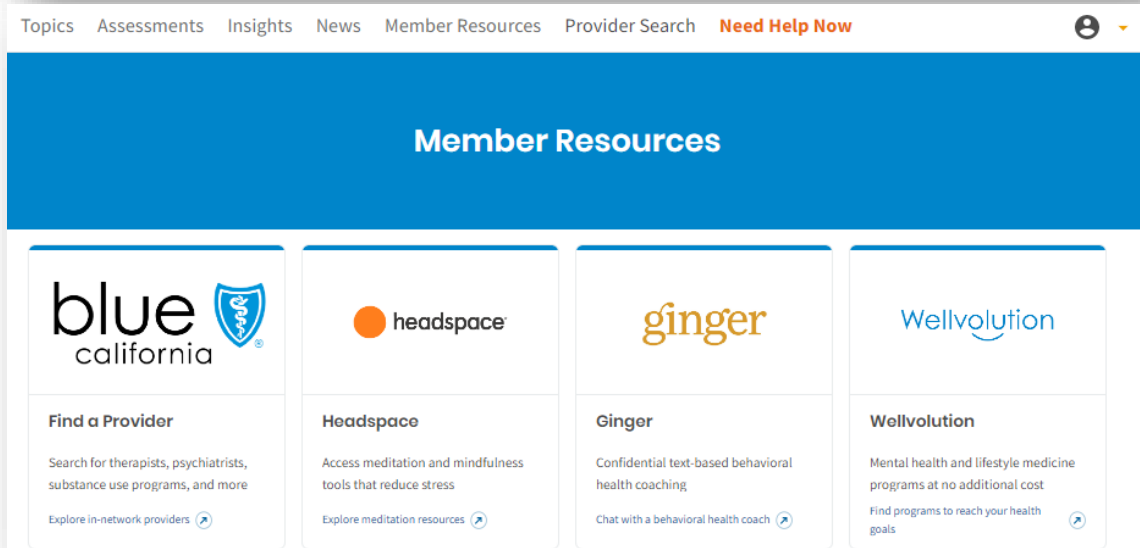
Topics Assessments Insights News Member Resources Provider Search Need Help Now

Member Resources

blue california ®

Find a Provider

Search for therapists, psychiatrists, substance use programs, and more

Explore in-network providers

headspace

Headspace

Access meditation and mindfulness tools that reduce stress

Explore meditation resources

ginger

Ginger

Confidential text-based behavioral health coaching

Chat with a behavioral health coach

Wellvolution

Wellvolution

Mental health and lifestyle medicine programs at no additional cost

Find programs to reach your health goals